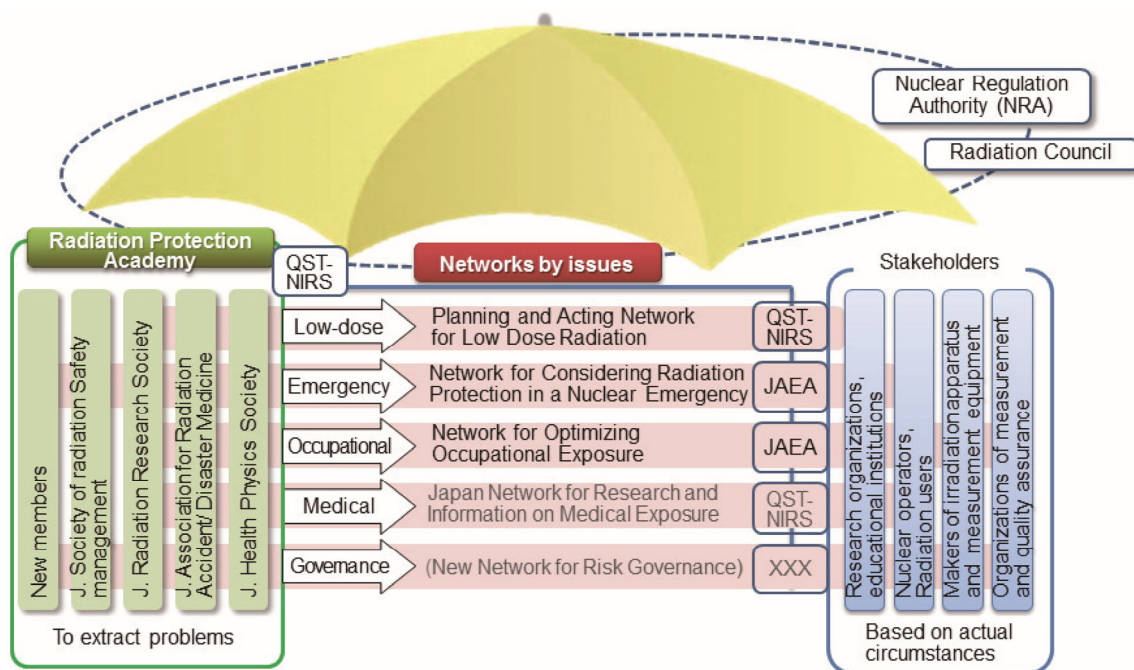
Nuclear Regulation Authority (NRA)

Radiation Council

Radiation Protection Academy

QST-NIRS

Networks by issues

Stakeholders

New members

J. Society of radiation Safety management

J. Radiation Research Society

J. Association for Radiation Accident/ Disaster Medicine

J. Health Physics Society

To extract problems

Low-dose

Planning and Acting Network for Low Dose Radiation

QST-NIRS

Emergency

Network for Considering Radiation Protection in a Nuclear Emergency

JAEA

Occupational

Network for Optimizing Occupational Exposure

JAEA

Medical

Japan Network for Research and Information on Medical Exposure

QST-NIRS

Govemance

(New Network for Risk Governance)

XXX

Research organizations, educational institutions

Nuclear operators, Radiation users

Makers of irradiation apparatus and measurement equipment

Organizations of measurement and quality assurance

Based on actual circumstances